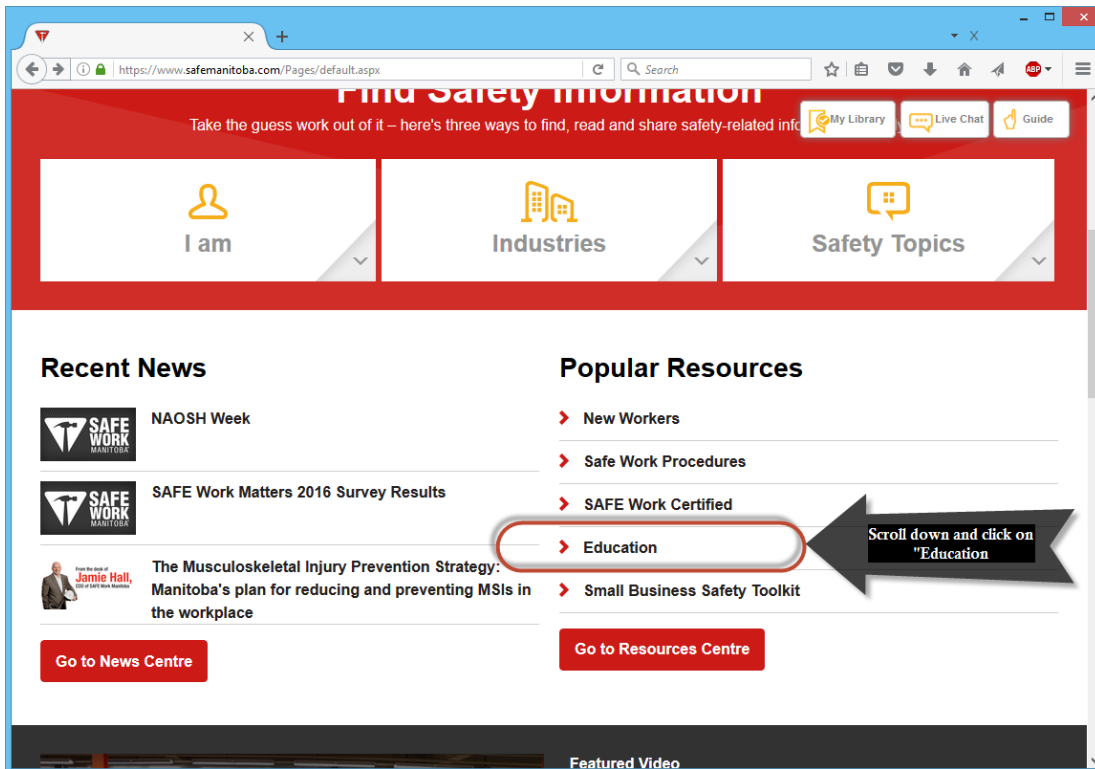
https://www.safemanitoba.com/Pages/default.aspx

Search

ABP

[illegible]

Take the guess work out of it – here's three ways to find, read and share safety-related info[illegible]

My Library

Live Chat

Guide

I am

Industries

Safety Topics

Recent News

SAFE WORK MANITOBA

NAOSH Week

SAFE WORK MANITOBA

SAFE Work Matters 2016 Survey Results

From the desk of Jamie Hall, CEO of SAFE Work Manitoba

The Musculoskeletal Injury Prevention Strategy: Manitoba's plan for reducing and preventing MSIs in the workplace

Go to News Centre

Popular Resources

New Workers

Safe Work Procedures

SAFE Work Certified

Education

Small Business Safety Toolkit

Go to Resources Centre

Scroll down and click on "Education

Featured Video